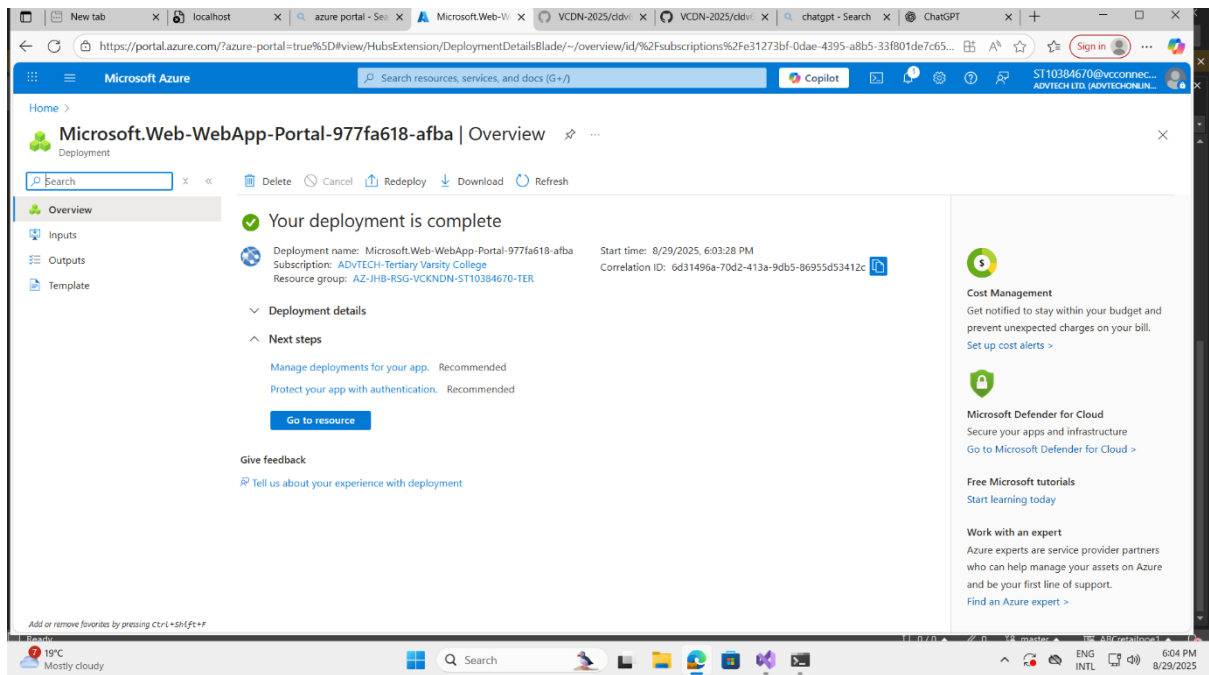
New tab
localhost
azure portal - Sea
Microsoft.Web-W
VCDN-2025/cldv
VCDN-2025/cldv
chatgpt - Search
ChatGPT

https://portal.azure.com/?azure-portal=true%5D#view/HubsExtension/DeploymentDetailsBlade/~/overview/id/%2Fsubscriptions%2Fe31273bf-0dae-4395-a8b5-33f801de7c65...

Sign in

Microsoft Azure
Search resources, services, and docs (G+/)
Copilot
ST10384670@vcconnec...
ADVTECH LTD. (ADVTECHONLIN...

Home >

Microsoft.Web-WebApp-Portal-977fa618-afba | Overview
Deployment

Search

Overview
Inputs
Outputs
Template

Delete Cancel Redeploy Download Refresh

Your deployment is complete

Deployment name: Microsoft.Web-WebApp-Portal-977fa618-afba
Subscription: ADvTECH-Tertiary Varsity College
Resource group: AZ-JHB-RSG-VCKNDN-ST10384670-TER

Start time: 8/29/2025, 6:03:28 PM
Correlation ID: 6d31496a-70d2-413a-9db5-86955d53412c

Deployment details

Next steps

Manage deployments for your app. Recommended

Protect your app with authentication. Recommended

Go to resource

Give feedback

Tell us about your experience with deployment

Cost Management
Get notified to stay within your budget and prevent unexpected charges on your bill.
Set up cost alerts >

Microsoft Defender for Cloud
Secure your apps and infrastructure
Go to Microsoft Defender for Cloud >

Free Microsoft tutorials
Start learning today

Work with an expert
Azure experts are service provider partners who can help manage your assets on Azure and be your first line of support.
Find an Azure expert >

Add or remove favorites by pressing Ctrl+Shift+F

19°C
Mostly cloudy
Search
ENG
INTL
6:04 PM
8/29/2025